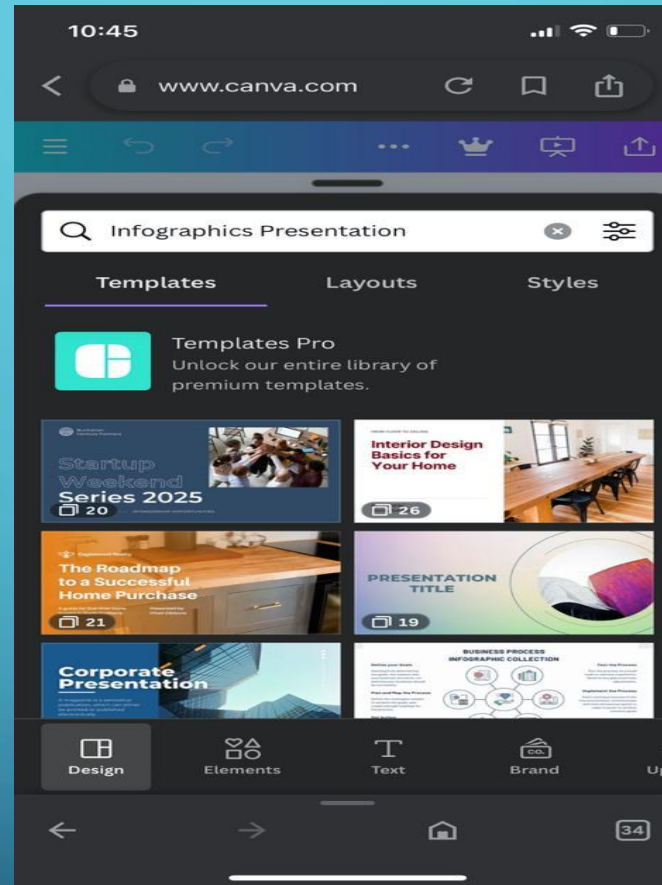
10:45

www.canva.com

Infographics Presentation

Templates

Layouts

Styles

Templates Pro
Unlock our entire library of premium templates.

Startup Weekend Series 2025
20

Interior Design Basics for Your Home
26

The Roadmap to a Successful Home Purchase
21

PRESENTATION TITLE
19

Corporate Presentation

BUSINESS PROCESS INFOGRAPHIC COLLECTION

Design

Elements

Text

Brand

Up

34